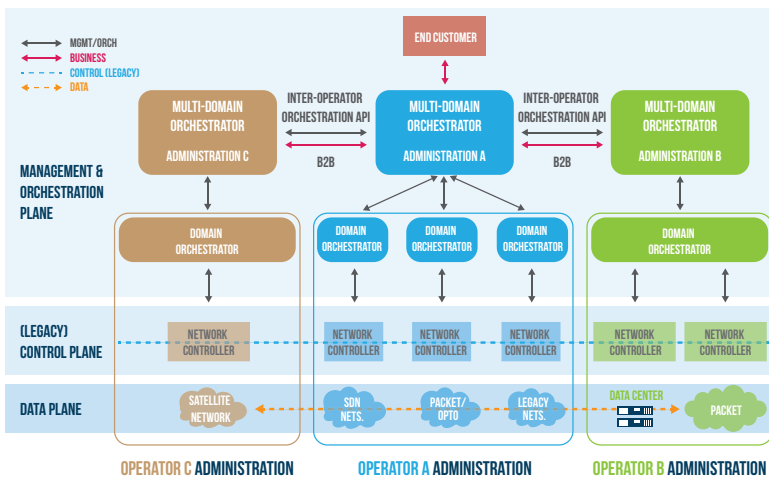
MGMT/ORCH
BUSINESS
CONTROL (LEGACY)
DATA

END CUSTOMER

MULTI-DOMAIN ORCHESTRATOR
ADMINISTRATION C

INTER-OPERATOR ORCHESTRATION API
B2B

MULTI-DOMAIN ORCHESTRATOR
ADMINISTRATION A

INTER-OPERATOR ORCHESTRATION API
B2B

MULTI-DOMAIN ORCHESTRATOR
ADMINISTRATION B

MANAGEMENT & ORCHESTRATION PLANE

DOMAIN ORCHESTRATOR
DOMAIN ORCHESTRATOR
DOMAIN ORCHESTRATOR
DOMAIN ORCHESTRATOR
DOMAIN ORCHESTRATOR

(LEGACY) CONTROL PLANE

NETWORK CONTROLLER
NETWORK CONTROLLER
NETWORK CONTROLLER
NETWORK CONTROLLER
NETWORK CONTROLLER
NETWORK CONTROLLER

DATA PLANE

SATELLITE NETWORK
SDN NETS.
PACKET/ OPTO
LEGACY NETS.
DATA CENTER
PACKET

OPERATOR C ADMINISTRATION
OPERATOR A ADMINISTRATION
OPERATOR B ADMINISTRATION